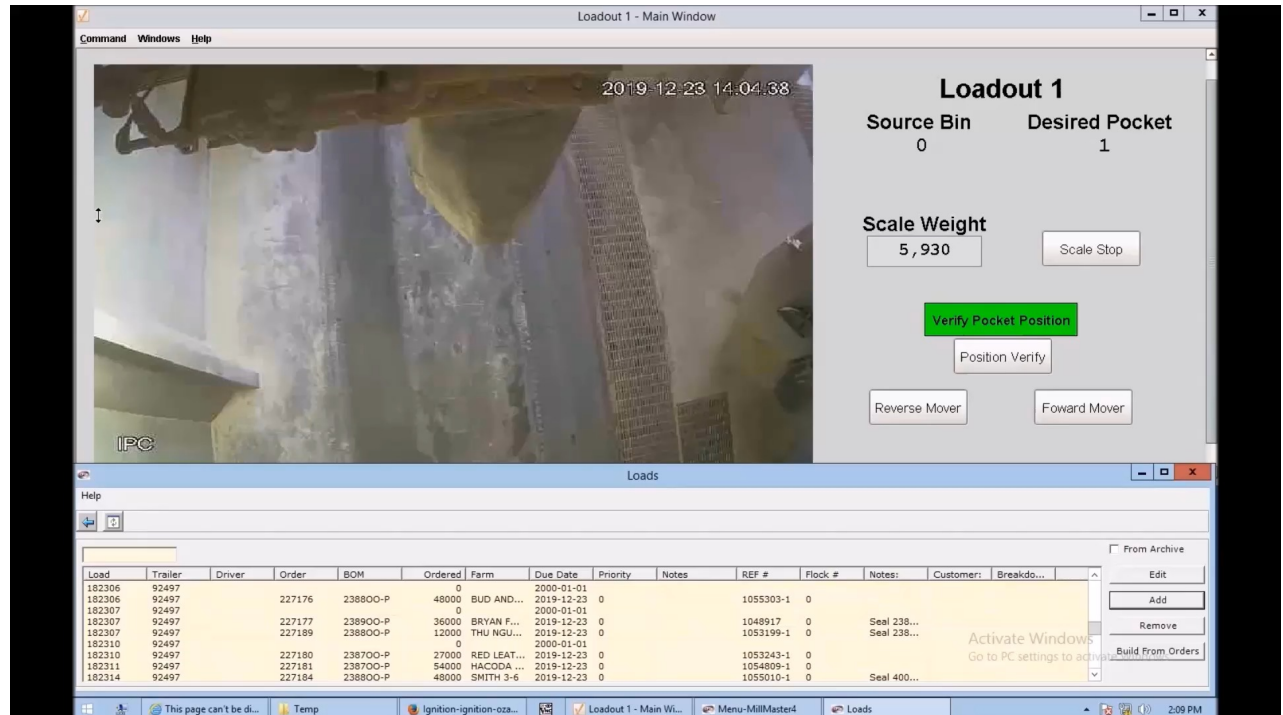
Loadout 1 - Main Window

Command Windows Help

2019-12-23 14:04:38

IPC

Loadout 1

Source Bin
0

Desired Pocket
1

Scale Weight
5,930

Scale Stop

Verify Pocket Position

Position Verify

Reverse Mover

Foward Mover

Loads

Help

From Archive

| Load | Trailer | Driver | Order | BOM | Ordered | Farm | Due Date | Priority | Notes | REF # | Flock # | Notes: | Customer: | Breakdo... |
|---|---|---|---|---|---|---|---|---|---|---|---|---|---|---|
| 182306 | 92497 | | | | 0 | | 2000-01-01 | | | | | | | |
| 182306 | 92497 | | 227176 | 238800-P | 48000 | BUD AND... | 2019-12-23 | 0 | | 1055303-1 | 0 | | | |
| 182307 | 92497 | | | | 0 | | 2000-01-01 | | | | | | | |
| 182307 | 92497 | | 227177 | 238900-P | 36000 | BRYAN F... | 2019-12-23 | 0 | | 1048917 | 0 | Seal 238... | | |
| 182307 | 92497 | | 227189 | 238800-P | 12000 | THU NGU... | 2019-12-23 | 0 | | 1053199-1 | 0 | Seal 238... | | |
| 182310 | 92497 | | | | 0 | | 2000-01-01 | | | | | | | |
| 182310 | 92497 | | 227180 | 238700-P | 27000 | RED LEAT... | 2019-12-23 | 0 | | 1053243-1 | 0 | | | |
| 182311 | 92497 | | 227181 | 238700-P | 54000 | HACODA ... | 2019-12-23 | 0 | | 1054809-1 | 0 | | | |
| 182314 | 92497 | | 227184 | 238800-P | 48000 | SMITH 3-6 | 2019-12-23 | 0 | | 1055010-1 | 0 | Seal 400... | | |

Edit
Add
Remove
Build From Orders

Activate Windows
Go to PC settings to activate Windows.

This page can't be di... | Temp | Ignition-ignition-oza... | Loadout 1 - Main Wi... | Menu-MillMaster4 | Loads | 2:09 PM